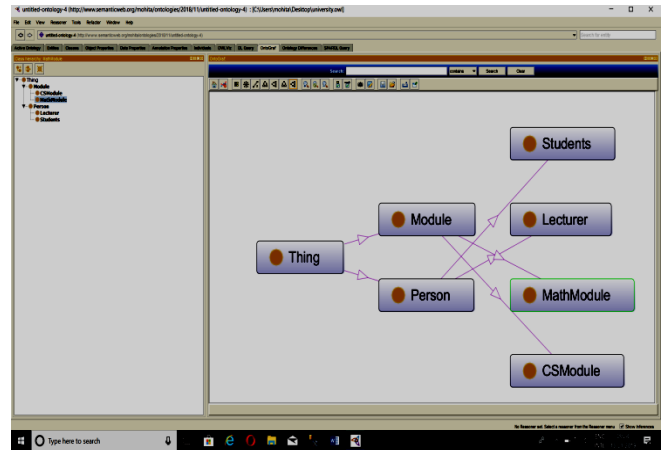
untitled-ontology-4 (http://www.semanticweb.org/mohita/ontologies/2016/11/untitled-ontology-4) : [C:\Users\mohita\Desktop\university.owl]

File Edit View Reasoner Tools Refactor Window Help

untitled-ontology-4 (http://www.semanticweb.org/mohita/ontologies/2016/11/untitled-ontology-4)

Search for entity

Active Ontology Entities Classes Object Properties Data Properties Annotation Properties Individuals OWLViz DL Query OntoGraf Ontology Differences SPARQL Query

Class hierarchy: MathModule

Thing
Module
CSModule
MathModule
Person
Lecturer
Students

OntoGraf

Search: contains Search Clear

Students

Module

Lecturer

Thing

Person

MathModule

CSModule

No Reasoner set. Select a reasoner from the Reasoner menu Show Inferences

Type here to search